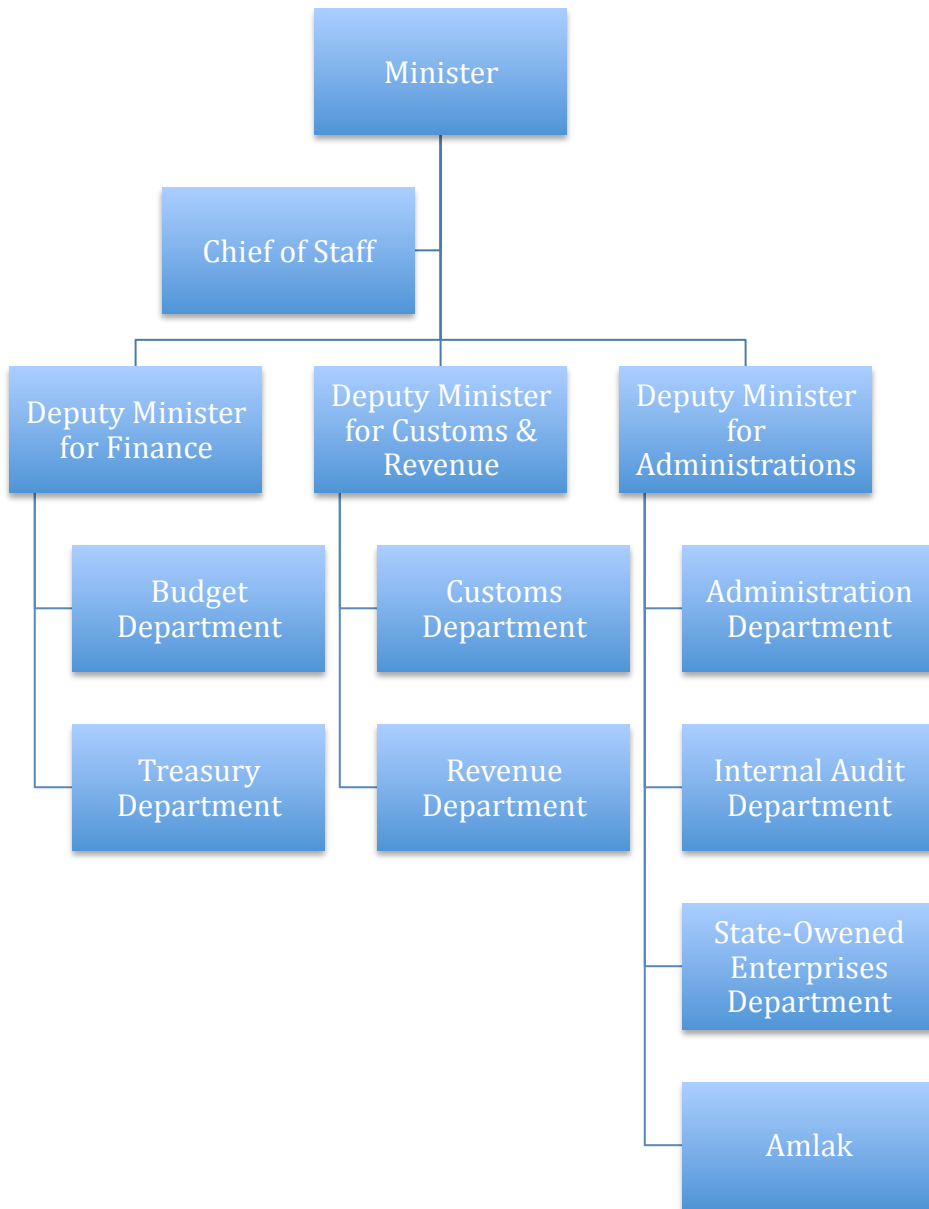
Minister

Chief of Staff

Deputy Minister for Finance

Budget Department

Treasury Department

Deputy Minister for Customs & Revenue

Customs Department

Revenue Department

Deputy Minister for Administrations

Administration Department

Internal Audit Department

State-Owened Enterprises Department

Amlak